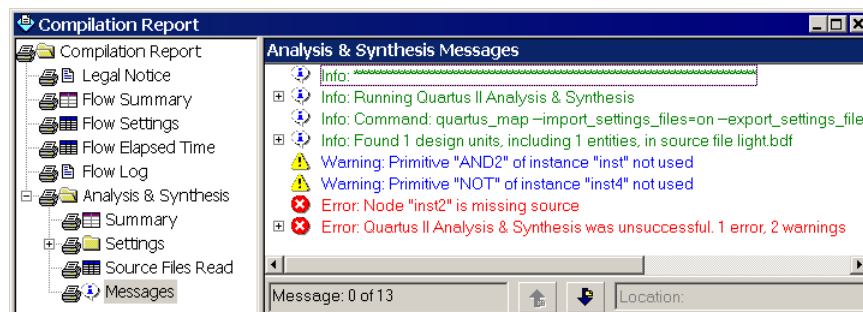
Compilation Report

Compilation Report
Legal Notice
Flow Summary
Flow Settings
Flow Elapsed Time
Flow Log
Analysis & Synthesis
Summary
Settings
Source Files Read
Messages

Analysis & Synthesis Messages

Info: ****************************************************************
Info: Running Quartus II Analysis & Synthesis
Info: Command: quartus_map --import_settings_files=on --export_settings_file
Info: Found 1 design units, including 1 entities, in source file light.bdf
Warning: Primitive "AND2" of instance "inst" not used
Warning: Primitive "NOT" of instance "inst4" not used
Error: Node "inst2" is missing source
Error: Quartus II Analysis & Synthesis was unsuccessful. 1 error, 2 warnings

Message: 0 of 13
Location: